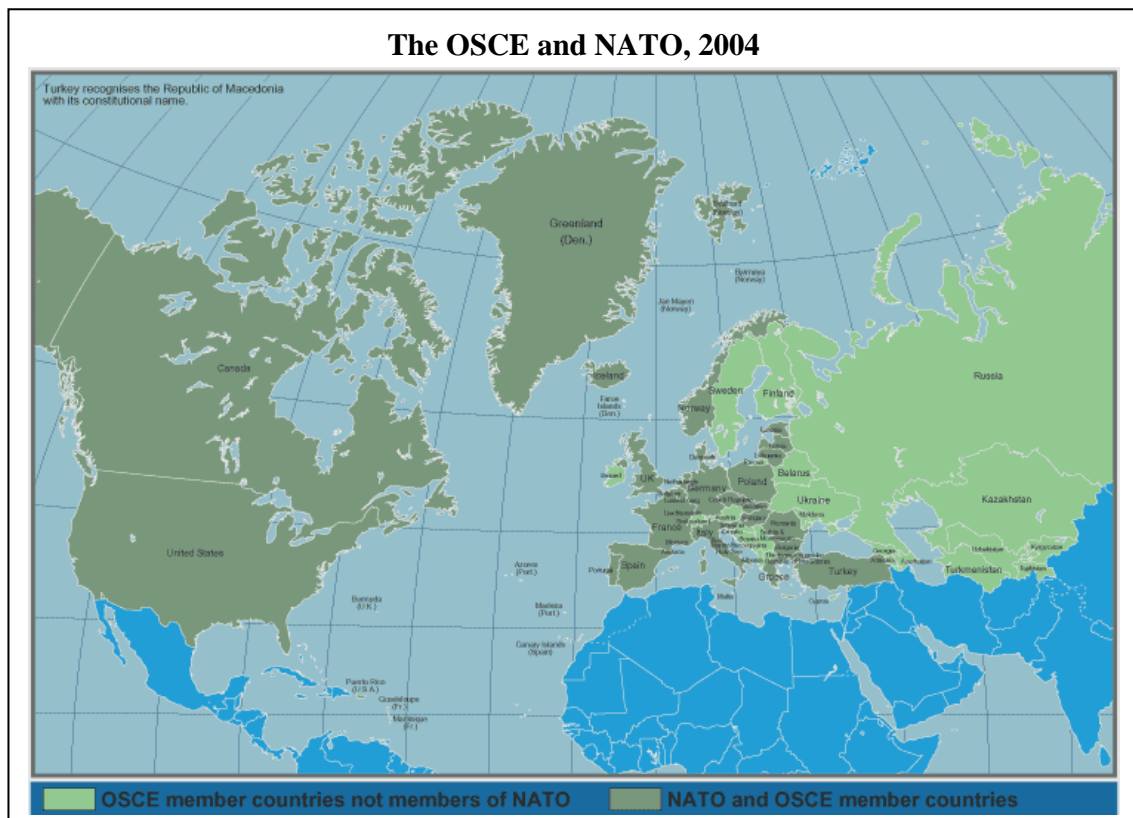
The OSCE and NATO, 2004

Turkey recognises the Republic of Macedonia with its constitutional name.

Greenland (Den.)

Svalbard (Norway)

Bjørnøya (Norway)

Jan Mayen (Norway)

Canada

Iceland

Faroe Islands (Den.)

Sweden

Finland

Norway

Russia

Denmark

Ireland

UK

Netherlands

Germany

Poland

Belarus

Ukraine

Moldova

Kazakhstan

France

Italy

Romania

Spain

Portugal

Greece

Turkey

Georgia

Armenia

Azerbaijan

Uzbekistan

Kyrgyzstan

Turkmenistan

Tajikistan

Malta

Cyprus

United States

Azores (Port.)

Madeira (Port.)

Canary Islands (Spain)

Bermuda (U.K.)

Puerto Rico (U.S.A.)

Guadeloupe (Fr.)

Martinique (Fr.)

OSCE member countries not members of NATO

NATO and OSCE member countries